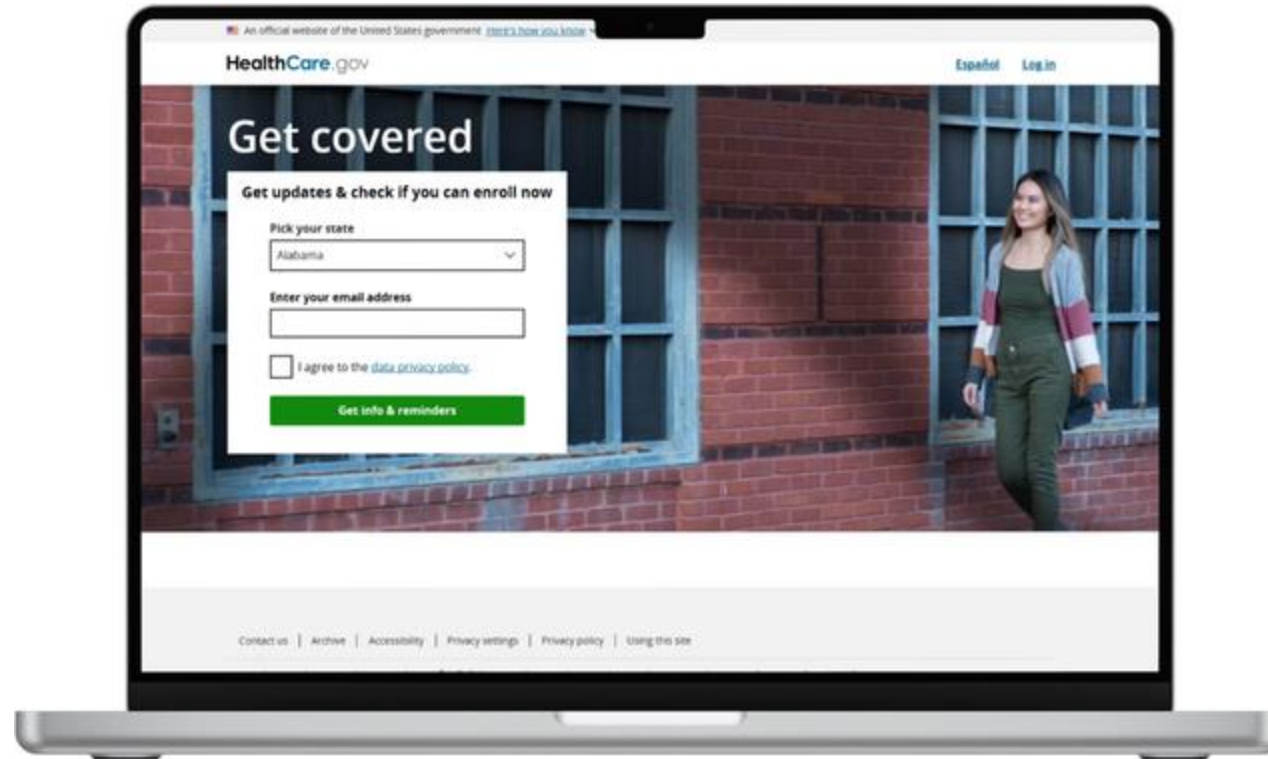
An official website of the United States government Here's how you know

HealthCare.gov

Español Log in

Get covered

Get updates & check if you can enroll now

Pick your state

Alabama

Enter your email address

I agree to the data privacy policy.

Get info & reminders

Contact us | Archive | Accessibility | Privacy settings | Privacy policy | Using this site